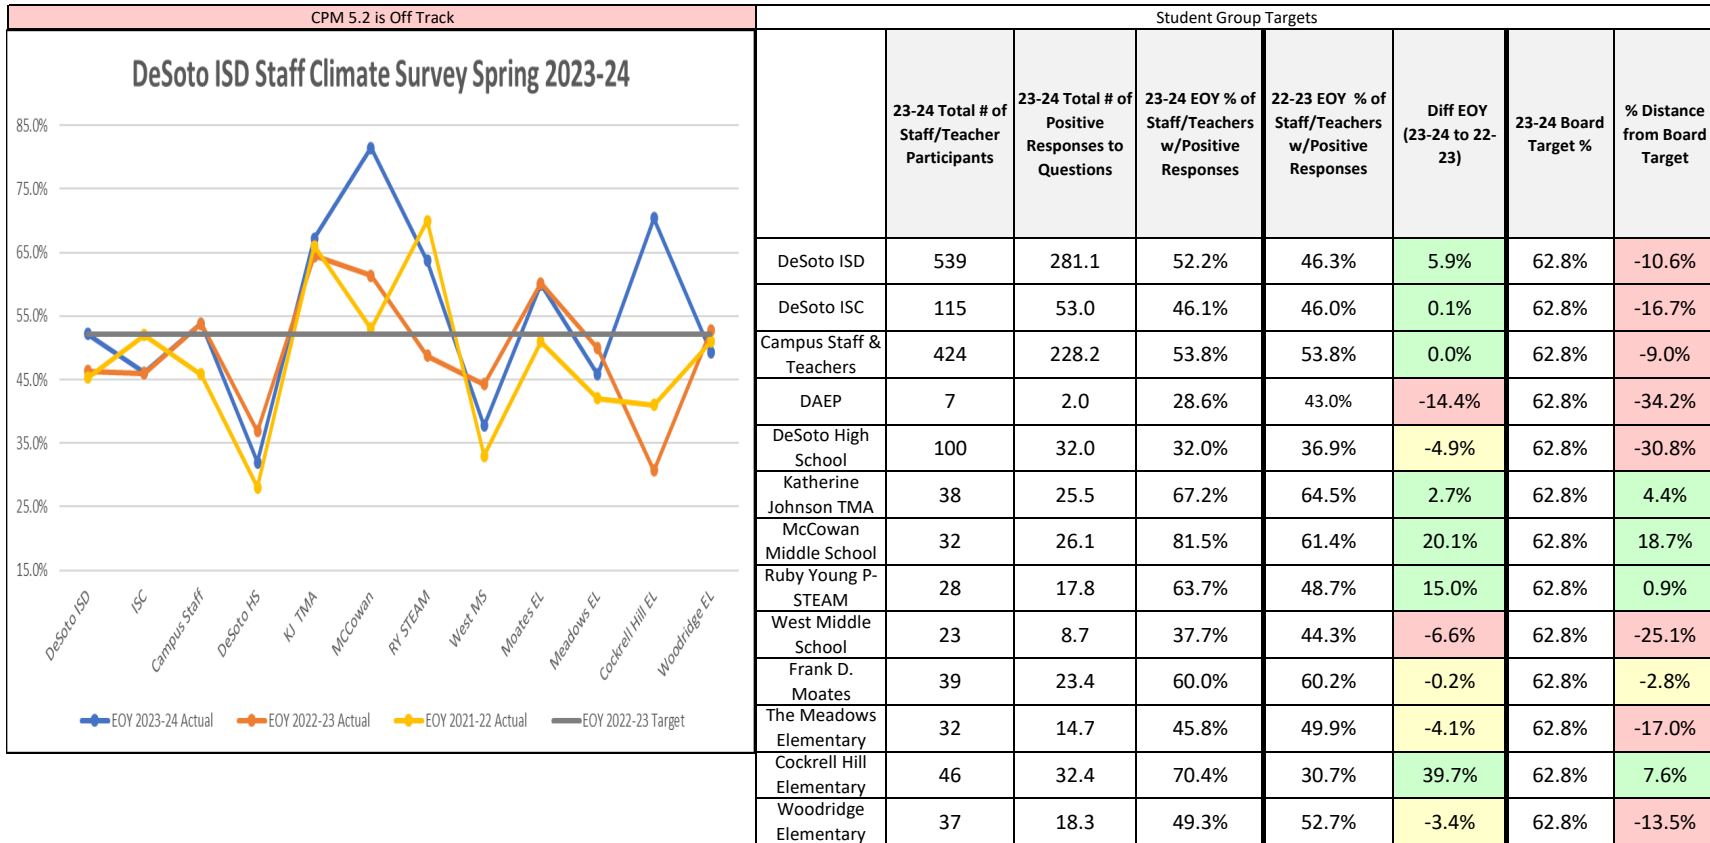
CPM 5.2 is Off Track

DeSoto ISD Staff Climate Survey Spring 2023-24

85.0%
75.0%
65.0%
55.0%
45.0%
35.0%
25.0%
15.0%

DeSoto ISD, ISC, Campus Staff, DeSoto HS, KJ TMA, McCowan, RY STEAM, West MS, Moates EL, Meadows EL, Cockrell Hill EL, Woodridge EL

EOY 2023-24 Actual   EOY 2022-23 Actual   EOY 2021-22 Actual   EOY 2022-23 Target

Student Group Targets

| | 23-24 Total # of Staff/Teacher Participants | 23-24 Total # of Positive Responses to Questions | 23-24 EOY % of Staff/Teachers w/Positive Responses | 22-23 EOY % of Staff/Teachers w/Positive Responses | Diff EOY (23-24 to 22-23) | 23-24 Board Target % | % Distance from Board Target |
|---|---|---|---|---|---|---|---|
| DeSoto ISD | 539 | 281.1 | 52.2% | 46.3% | 5.9% | 62.8% | -10.6% |
| DeSoto ISC | 115 | 53.0 | 46.1% | 46.0% | 0.1% | 62.8% | -16.7% |
| Campus Staff & Teachers | 424 | 228.2 | 53.8% | 53.8% | 0.0% | 62.8% | -9.0% |
| DAEP | 7 | 2.0 | 28.6% | 43.0% | -14.4% | 62.8% | -34.2% |
| DeSoto High School | 100 | 32.0 | 32.0% | 36.9% | -4.9% | 62.8% | -30.8% |
| Katherine Johnson TMA | 38 | 25.5 | 67.2% | 64.5% | 2.7% | 62.8% | 4.4% |
| McCowan Middle School | 32 | 26.1 | 81.5% | 61.4% | 20.1% | 62.8% | 18.7% |
| Ruby Young P-STEAM | 28 | 17.8 | 63.7% | 48.7% | 15.0% | 62.8% | 0.9% |
| West Middle School | 23 | 8.7 | 37.7% | 44.3% | -6.6% | 62.8% | -25.1% |
| Frank D. Moates | 39 | 23.4 | 60.0% | 60.2% | -0.2% | 62.8% | -2.8% |
| The Meadows Elementary | 32 | 14.7 | 45.8% | 49.9% | -4.1% | 62.8% | -17.0% |
| Cockrell Hill Elementary | 46 | 32.4 | 70.4% | 30.7% | 39.7% | 62.8% | 7.6% |
| Woodridge Elementary | 37 | 18.3 | 49.3% | 52.7% | -3.4% | 62.8% | -13.5% |